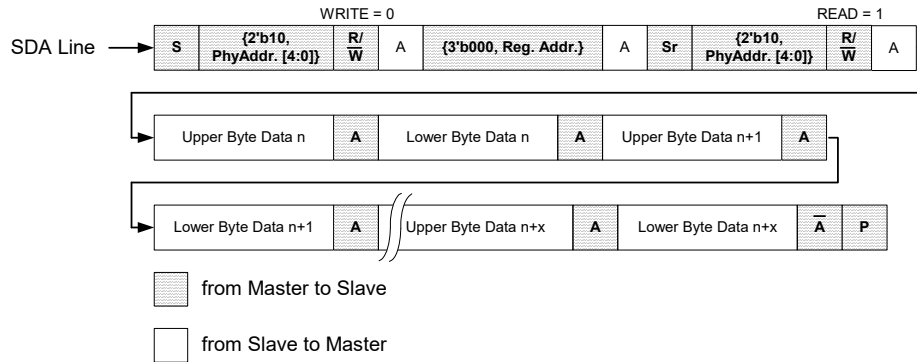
WRITE = 0

READ = 1

SDA Line

S

{2'b10, PhyAddr. [4:0]}

R/ $\overline{W}$

A

{3'b000, Reg. Addr.}

A

Sr

{2'b10, PhyAddr. [4:0]}

R/ $\overline{W}$

A

Upper Byte Data n

A

Lower Byte Data n

A

Upper Byte Data n+1

A

Lower Byte Data n+1

A

Upper Byte Data n+x

A

Lower Byte Data n+x

$\overline{A}$

P

from Master to Slave

from Slave to Master